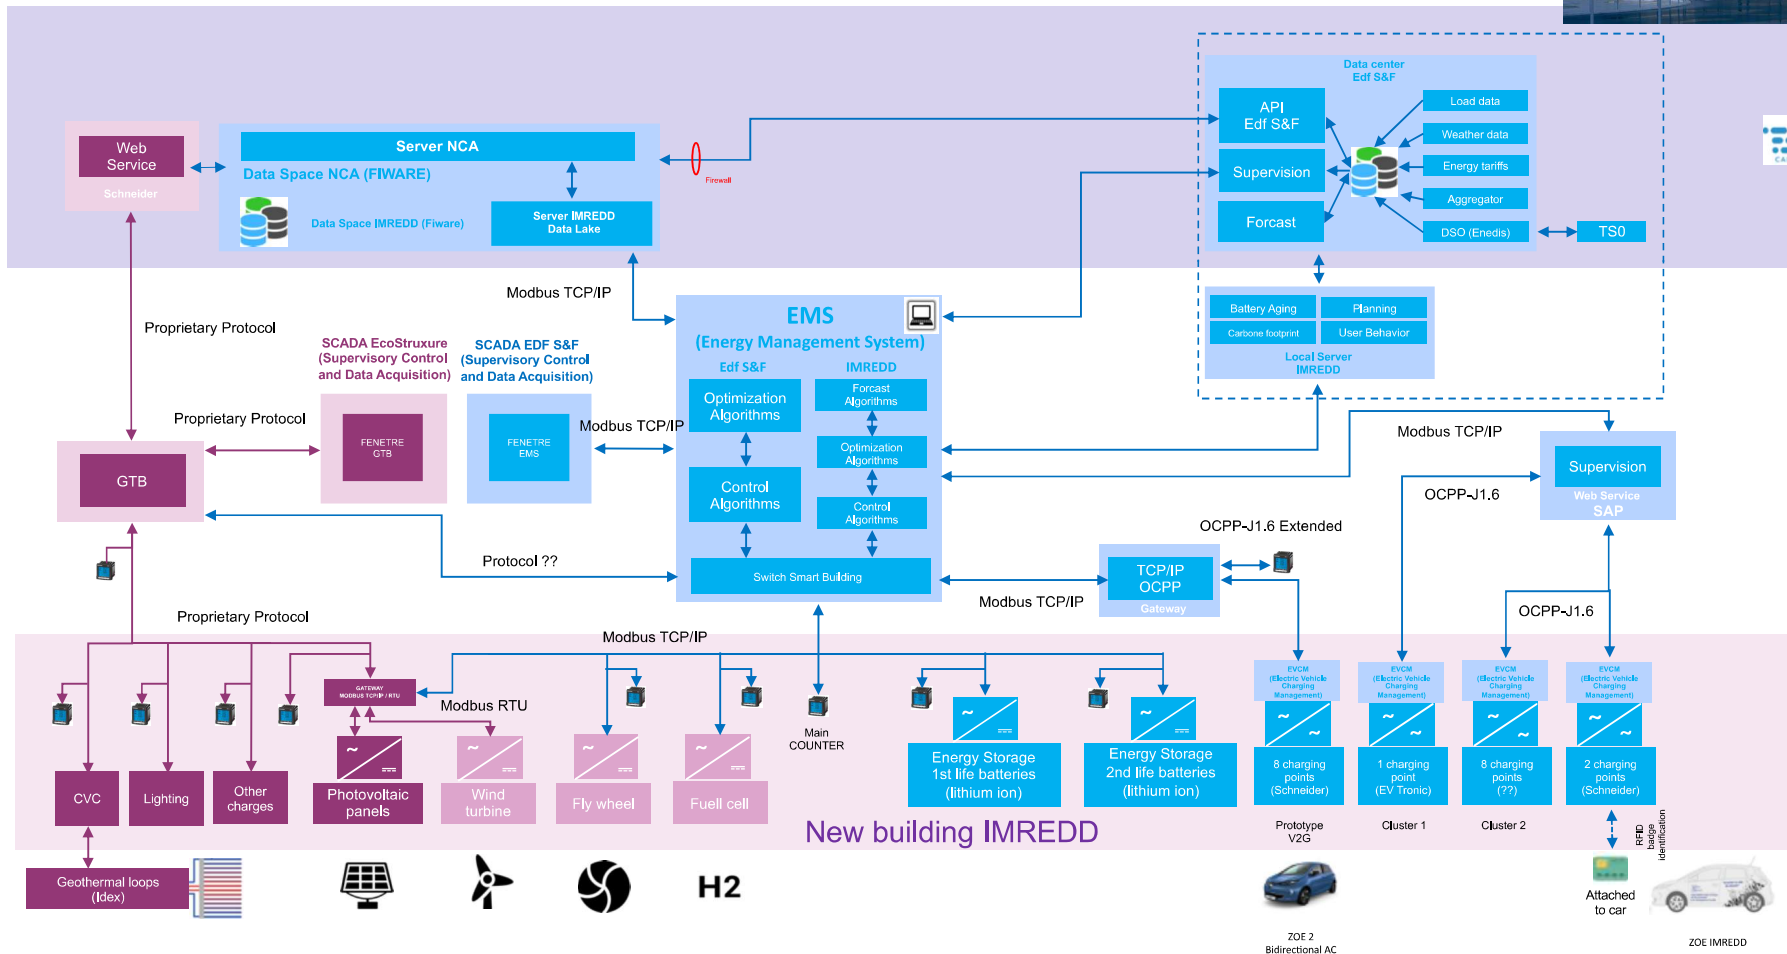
Web Service
Schneider

Server NCA
Data Space NCA (FIWARE)
Data Space IMREDD (Fiware)
Server IMREDD
Data Lake

Firewall

Data center
Edf S&F
API
Edf S&F
Supervision
Forcast
Load data
Weather data
Energy tariffs
Aggregator
DSO (Enedis)
TS0

Battery Aging
Planning
Carbone footprint
User Behavior
Local Server
IMREDD

Modbus TCP/IP
Proprietary Protocol

EMS
(Energy Management System)
Edf S&F
IMREDD
Optimization Algorithms
Forcast Algorithms
Optimization Algorithms
Control Algorithms
Control Algorithms
Switch Smart Building

SCADA EcoStruxure (Supervisory Control and Data Acquisition)
SCADA EDF S&F (Supervisory Control and Data Acquisition)
Proprietary Protocol
FENETRE GTB
FENETRE EMS
Modbus TCP/IP
GTB

Modbus TCP/IP
Supervision
Web Service
SAP
OCPP-J1.6
OCPP-J1.6 Extended
Protocol ??
TCP/IP OCPP
Gateway
Modbus TCP/IP
OCPP-J1.6

Proprietary Protocol
Modbus TCP/IP
GATEWAY MODBUS TCP/IP / RTU
Modbus RTU
Main COUNTER

CVC
Lighting
Other charges
Photovoltaic panels
Wind turbine
Fly wheel
Fuell cell
Energy Storage 1st life batteries (lithium ion)
Energy Storage 2nd life batteries (lithium ion)

EVCM (Electric Vehicle Charging Management)
8 charging points (Schneider)
EVCM (Electric Vehicle Charging Management)
1 charging point (EV Tronic)
EVCM (Electric Vehicle Charging Management)
8 charging points (??)
EVCM (Electric Vehicle Charging Management)
2 charging points (Schneider)

New building IMREDD
Prototype V2G
Cluster 1
Cluster 2
RFID badge identification

Geothermal loops (Idex)
H2
ZOE 2
Bidirectional AC
Attached to car
ZOE IMREDD